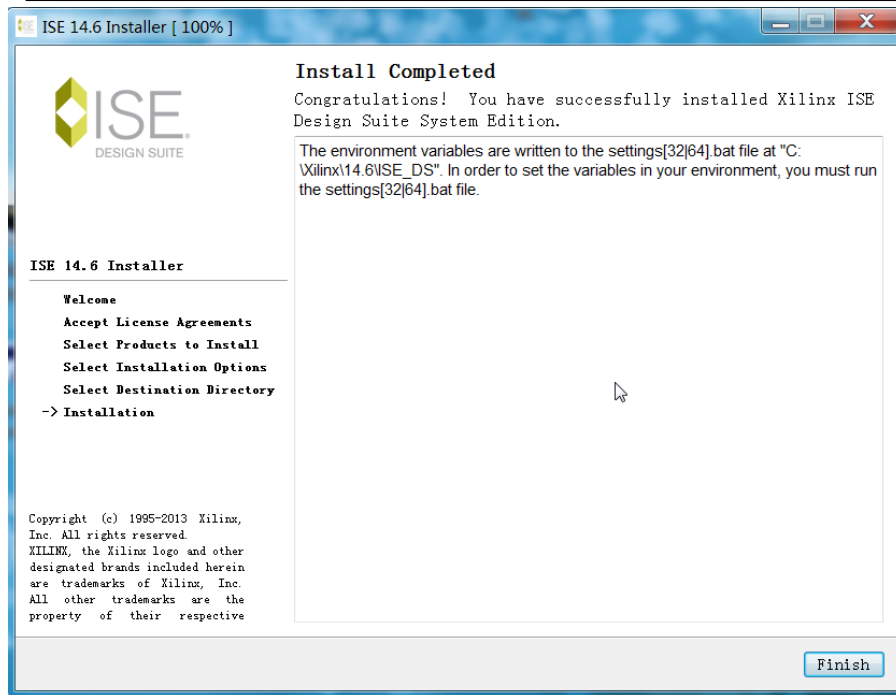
ISE 14.6 Installer [ 100% ]

ISE
DESIGN SUITE

Install Completed

Congratulations! You have successfully installed Xilinx ISE Design Suite System Edition.

The environment variables are written to the settings[32|64].bat file at "C:\Xilinx\14.6\ISE_DS". In order to set the variables in your environment, you must run the settings[32|64].bat file.

ISE 14.6 Installer

Welcome
Accept License Agreements
Select Products to Install
Select Installation Options
Select Destination Directory
-> Installation

Copyright (c) 1995-2013 Xilinx, Inc. All rights reserved.
XILINX, the Xilinx logo and other designated brands included herein are trademarks of Xilinx, Inc. All other trademarks are the property of their respective

Finish